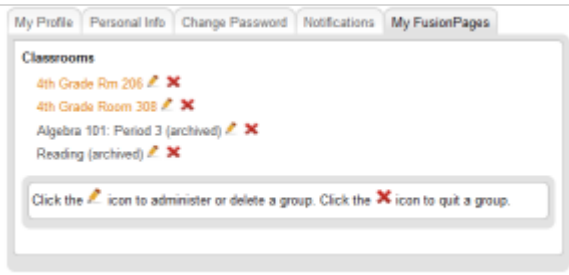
My Profile | Personal Info | Change Password | Notifications | My FusionPages

Classrooms

4th Grade Rm 206

4th Grade Room 308

Algebra 101: Period 3 (archived)

Reading (archived)

Click the icon to administer or delete a group. Click the icon to quit a group.